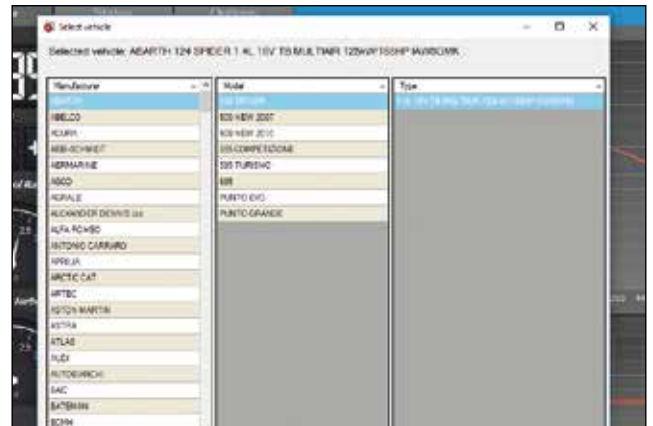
Select vehicle

Selected vehicle: ABARTH 124 SPIDER 1.4L 16V TB MULTIAIR 125KW/155HP MAN/6CMR

Manufacturer
ABARTH
ABELCO
ACURA
AEBI-SCHMIDT
AERMARINE
AGCO
AGRALE
ALEXANDER DENNIS Ltd
ALFA ROMEO
ANTONIO CARRARO
APRILIA
ARCTIC CAT
ARTEC
ASTON MARTIN
ASTRA
ATLAS
AUDI
AUTOBIANCHI
BAIC
BATEMAN
BOHM

Model
124 SPIDER
500 NEW 2007
500 NEW 2016
595 COMPETIZIONE
595 TURISMO
695
PUNTO EVO
PUNTO GRANDE

Type
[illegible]